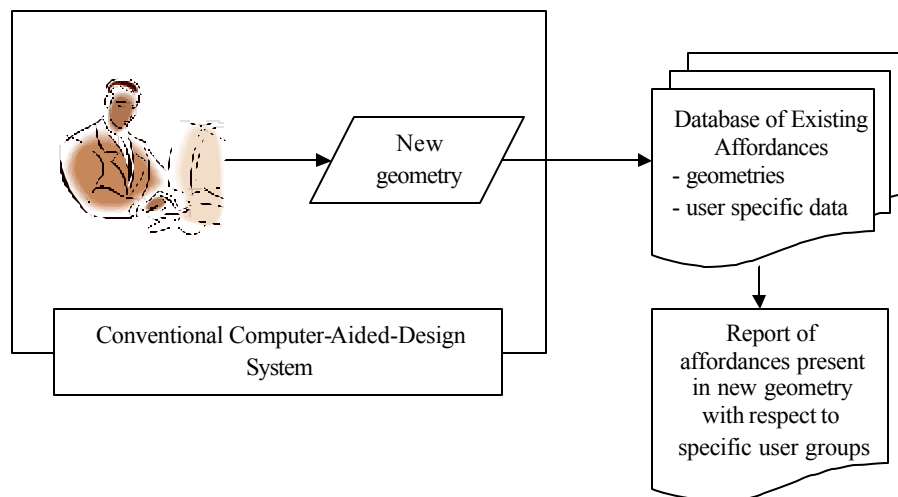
New geometry

Database of Existing Affordances
- geometries
- user specific data

Conventional Computer-Aided-Design System

Report of affordances present in new geometry with respect to specific user groups